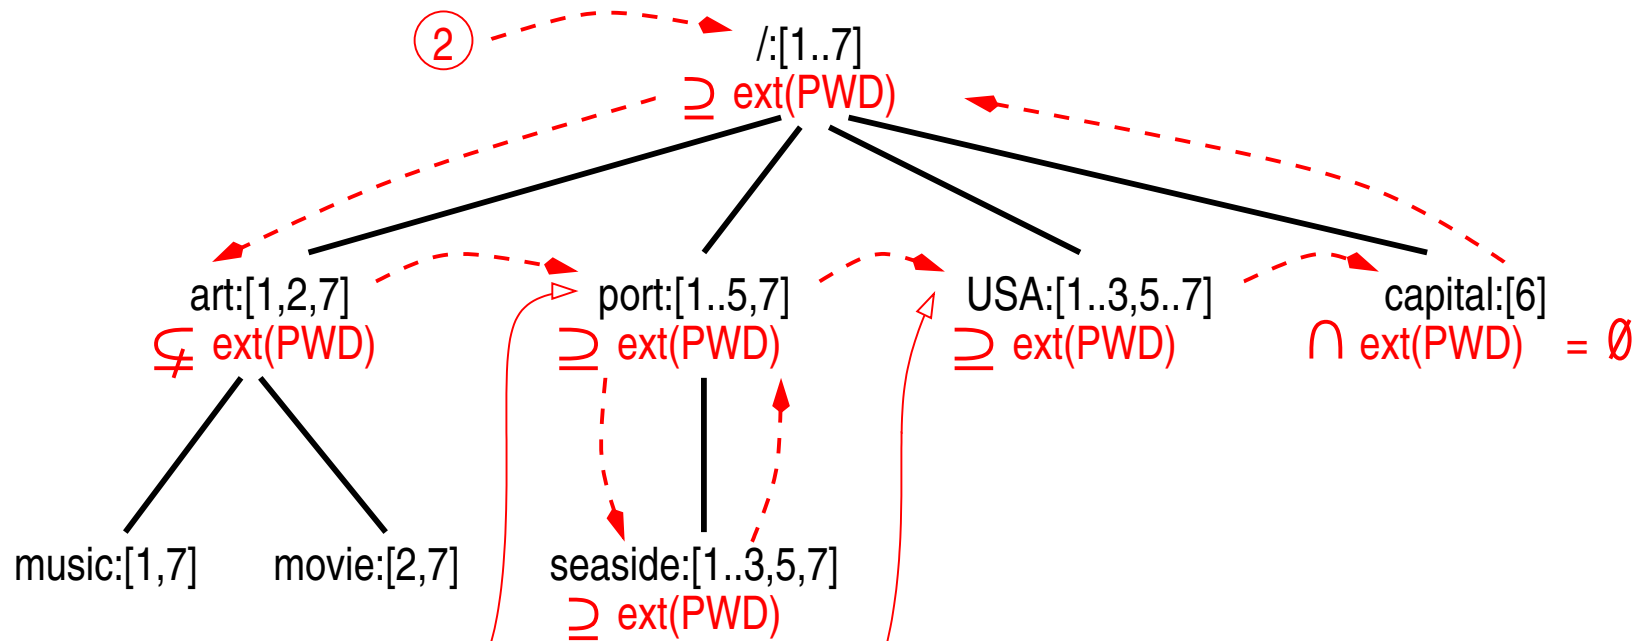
2

/:[1..7]
$\supseteq$ ext(PWD)

art:[1,2,7]
$\subsetneq$ ext(PWD)

port:[1..5,7]
$\supseteq$ ext(PWD)

USA:[1..3,5..7]
$\supseteq$ ext(PWD)

capital:[6]
$\cap$ ext(PWD) $= \emptyset$

music:[1,7]

movie:[2,7]

seaside:[1..3,5,7]
$\supseteq$ ext(PWD)